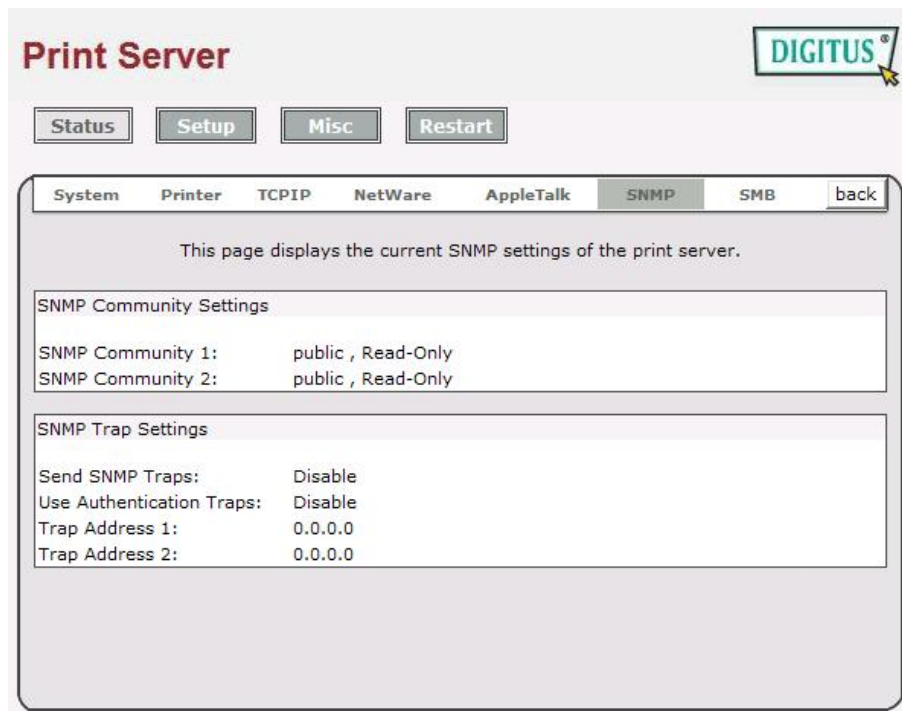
Print Server

DIGITUS®

Status Setup Misc Restart

System Printer TCPIP NetWare AppleTalk SNMP SMB back

This page displays the current SNMP settings of the print server.

SNMP Community Settings

SNMP Community 1: public , Read-Only
SNMP Community 2: public , Read-Only

SNMP Trap Settings

Send SNMP Traps: Disable
Use Authentication Traps: Disable
Trap Address 1: 0.0.0.0
Trap Address 2: 0.0.0.0